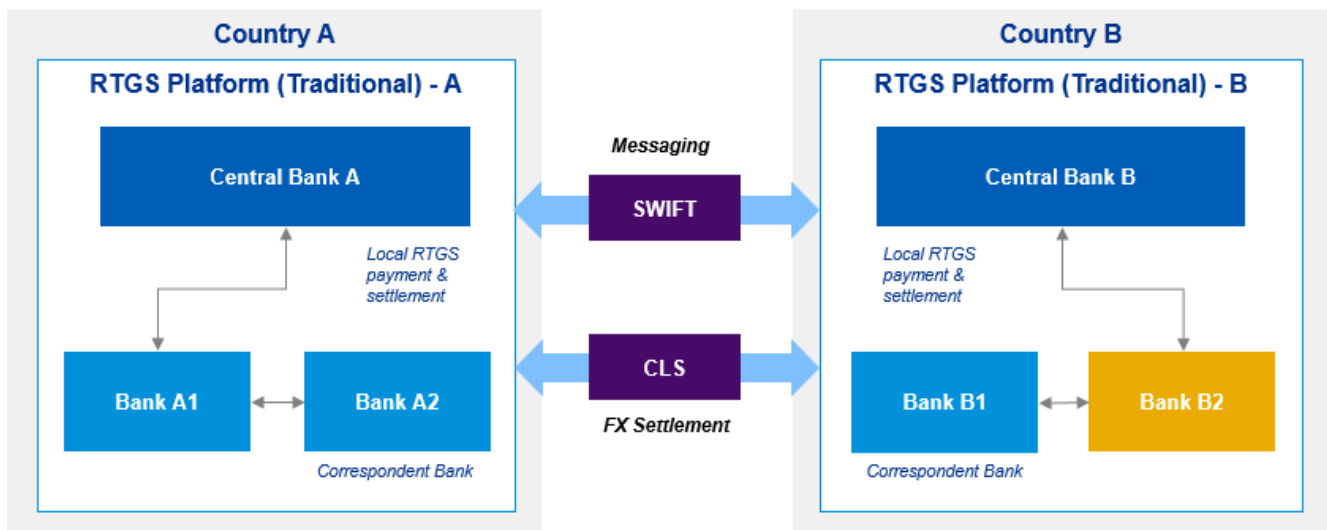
Country A

RTGS Platform (Traditional) - A

Central Bank A

Local RTGS payment & settlement

Bank A1

Bank A2

Correspondent Bank

Messaging

SWIFT

CLS

FX Settlement

Country B

RTGS Platform (Traditional) - B

Central Bank B

Local RTGS payment & settlement

Bank B1

Bank B2

Correspondent Bank